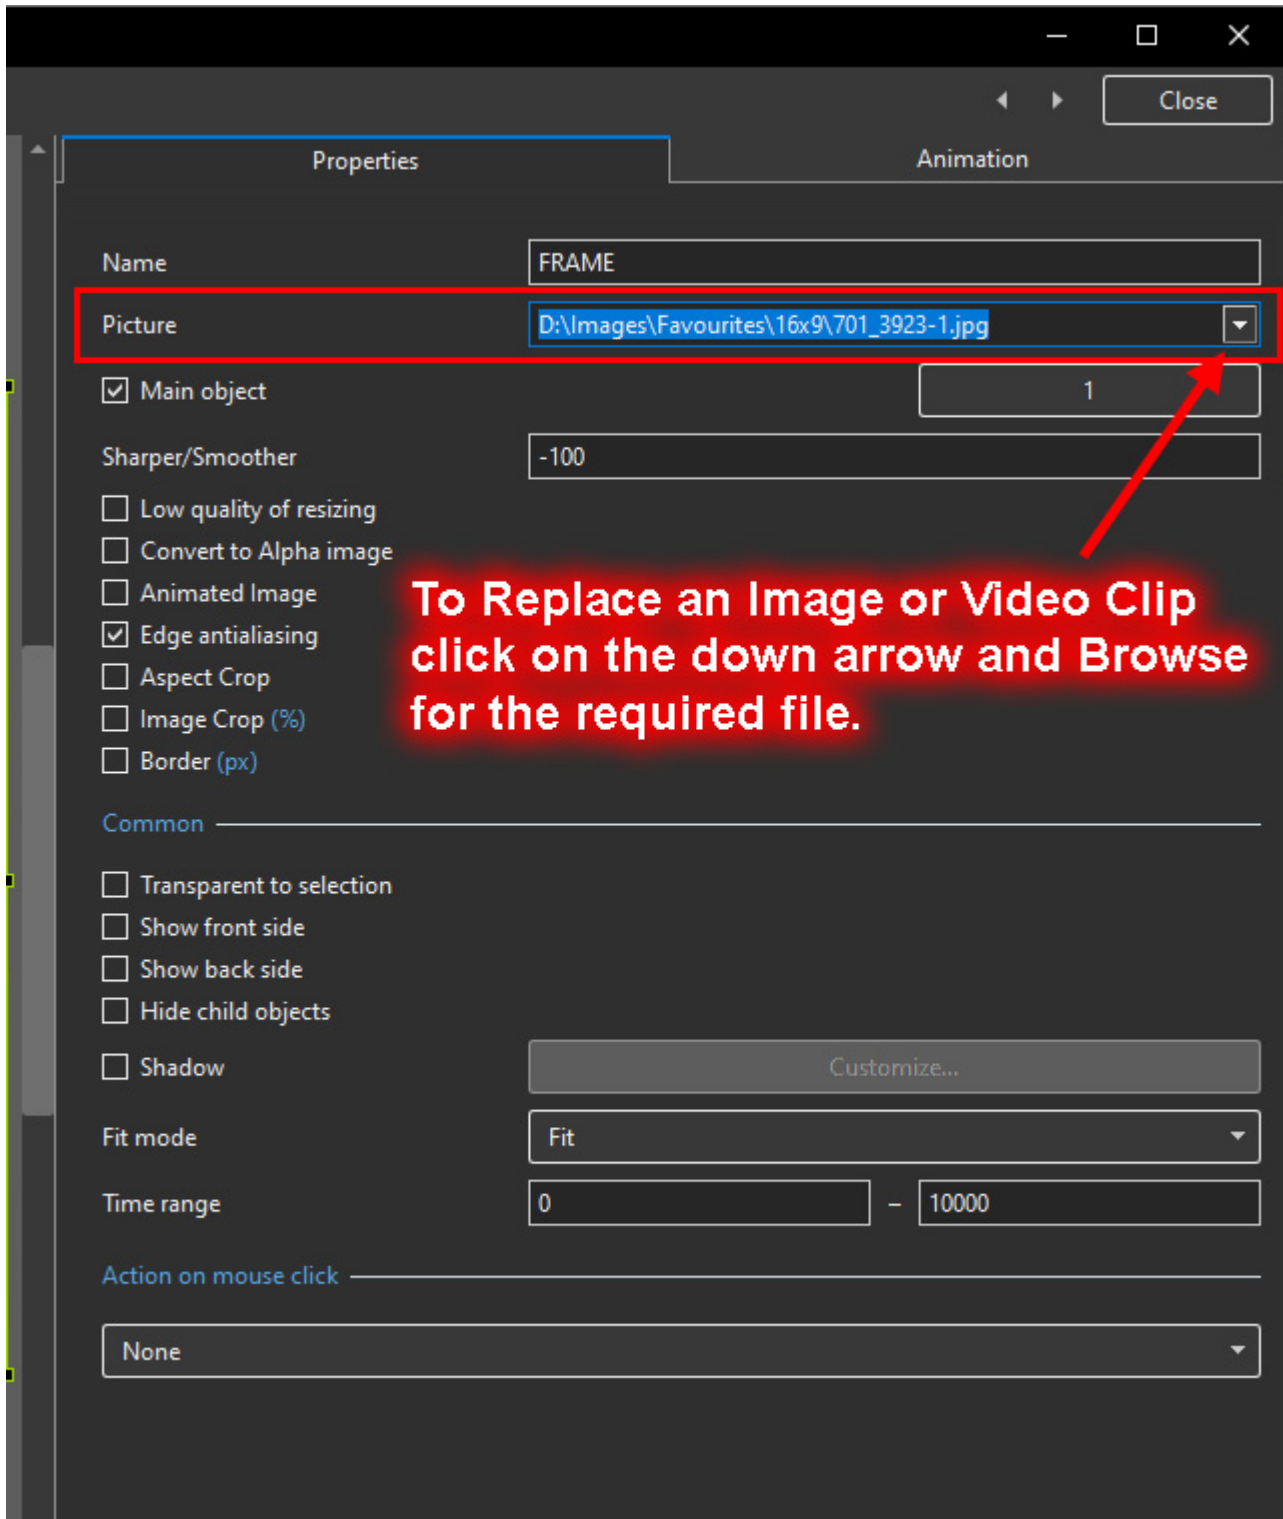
Close

Properties

Animation

Name FRAME

Picture D:\Images\Favourites\16x9\701_3923-1.jpg

Main object 1

Sharper/Smoother -100

Low quality of resizing

Convert to Alpha image

Animated Image

Edge antialiasing

Aspect Crop

Image Crop (%)

Border (px)

To Replace an Image or Video Clip click on the down arrow and Browse for the required file.

Common

Transparent to selection

Show front side

Show back side

Hide child objects

Shadow Customize...

Fit mode Fit

Time range 0 – 10000

Action on mouse click

None